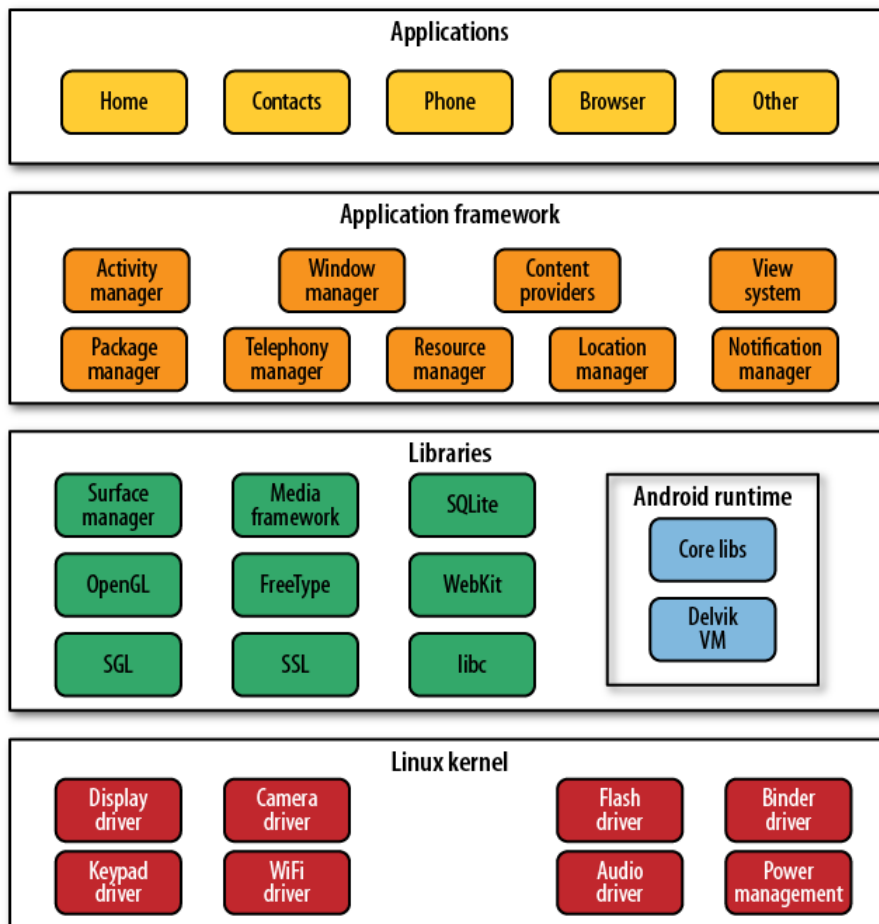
Applications

Home

Contacts

Phone

Browser

Other

Application framework

Activity manager

Window manager

Content providers

View system

Package manager

Telephony manager

Resource manager

Location manager

Notification manager

Libraries

Surface manager

Media framework

SQLite

OpenGL

FreeType

WebKit

SGL

SSL

libc

Android runtime

Core libs

Delvik VM

Linux kernel

Display driver

Camera driver

Flash driver

Binder driver

Keypad driver

WiFi driver

Audio driver

Power management